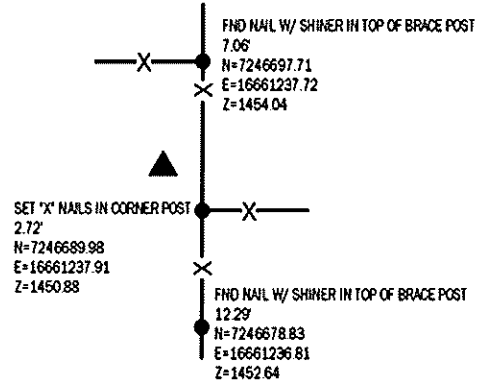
FND NAIL W/ SHINER IN TOP OF BRACE POST
7.06'
N=7246697.71
E=16661237.72
Z=1454.04

SET "X" NAILS IN CORNER POST
2.72'
N=7246689.98
E=16661237.91
Z=1450.88

FND NAIL W/ SHINER IN TOP OF BRACE POST
12.29'
N=7246678.83
E=16661236.81
Z=1452.64